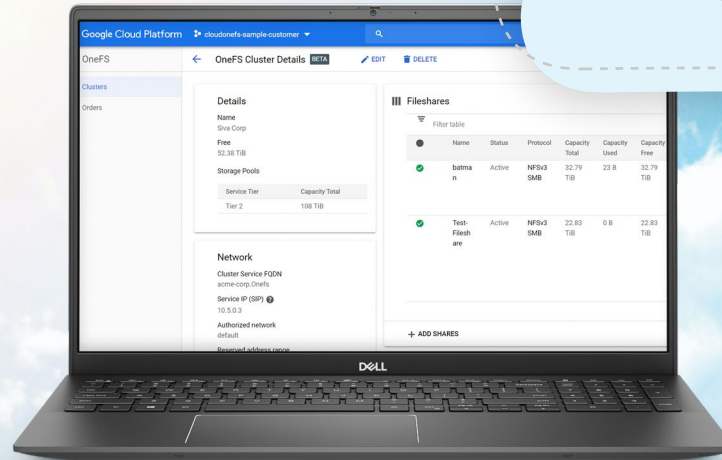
Google Cloud Platform cloudonefs-sample-customer

OneFS

Clusters

Orders

OneFS Cluster Details BETA EDIT DELETE

Details

Name
Siva Corp

Free
52.38 TiB

Storage Pools

| Service Tier | Capacity Total |
|---|---|
| Tier 2 | 108 TiB |

Network

Cluster Service FQDN
acme-corp.Onefs

Service IP (SIP)
10.5.0.3

Authorized network
default

Reserved address range

Fileshares

Filter table

| | Name | Status | Protocol | Capacity Total | Capacity Used | Capacity Free |
|---|---|---|---|---|---|---|
| | batman | Active | NFSv3 SMB | 32.79 TiB | 23 B | 32.79 TiB |
| | Test-Fileshare | Active | NFSv3 SMB | 22.83 TiB | 0 B | 22.83 TiB |

+ ADD SHARES

DELL